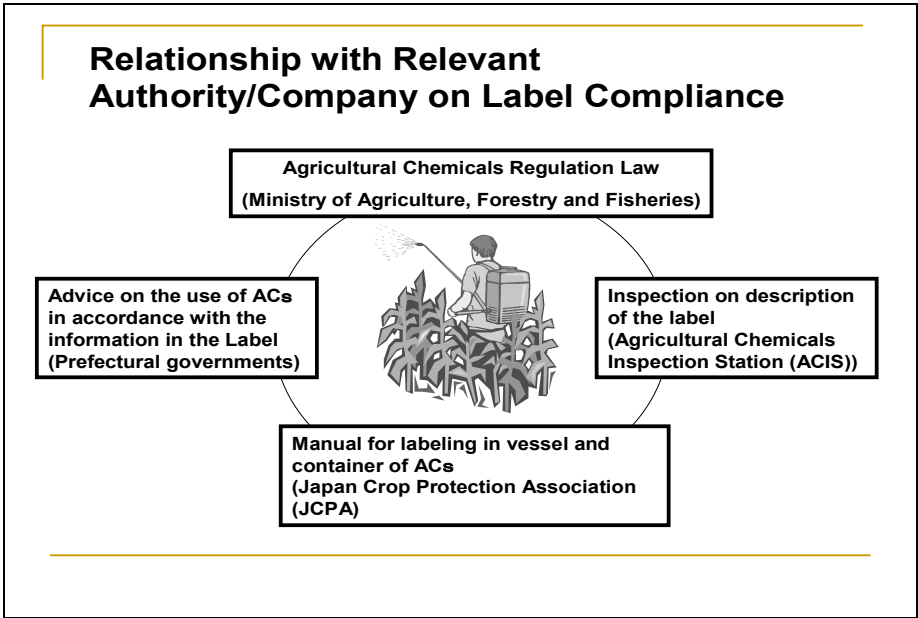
Relationship with Relevant Authority/Company on Label Compliance

Agricultural Chemicals Regulation Law
(Ministry of Agriculture, Forestry and Fisheries)

Advice on the use of ACs in accordance with the information in the Label (Prefectural governments)

Inspection on description of the label (Agricultural Chemicals Inspection Station (ACIS))

Manual for labeling in vessel and container of ACs (Japan Crop Protection Association (JCPA)